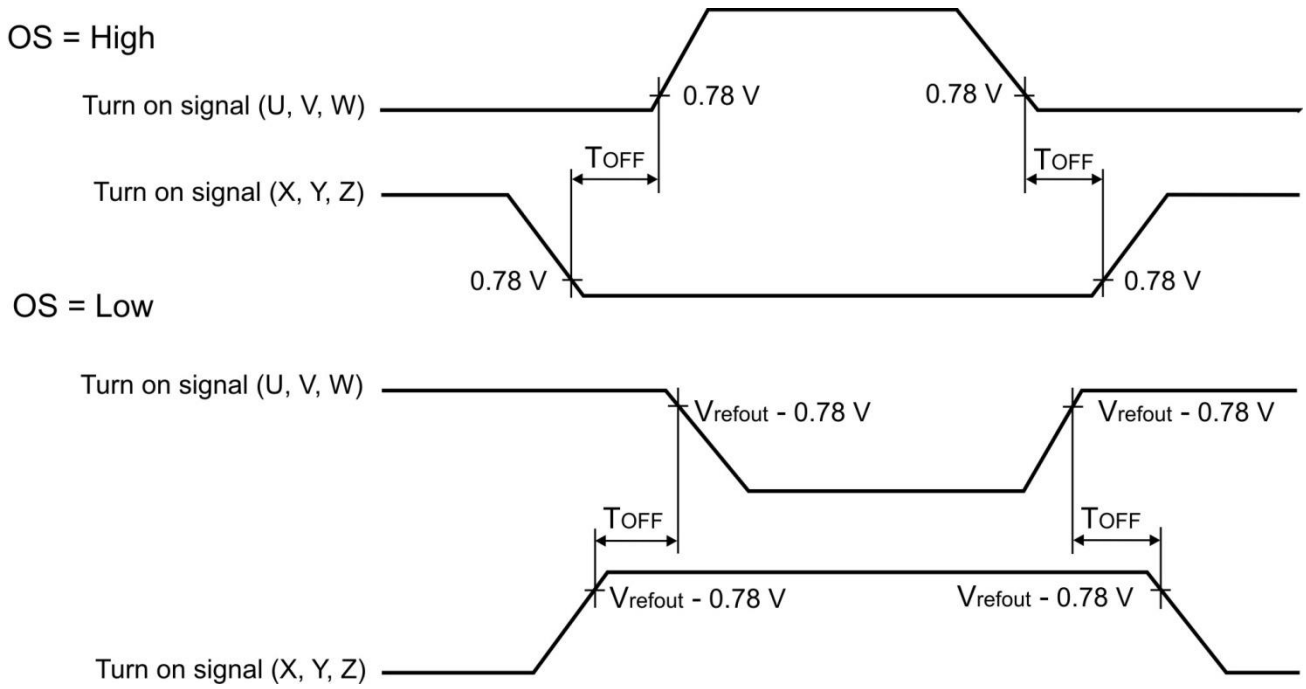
OS = High

Turn on signal (U, V, W)

0.78 V

0.78 V

TOFF

TOFF

Turn on signal (X, Y, Z)

0.78 V

0.78 V

OS = Low

Turn on signal (U, V, W)

$V_{refout}$ - 0.78 V

$V_{refout}$ - 0.78 V

TOFF

TOFF

$V_{refout}$ - 0.78 V

$V_{refout}$ - 0.78 V

Turn on signal (X, Y, Z)